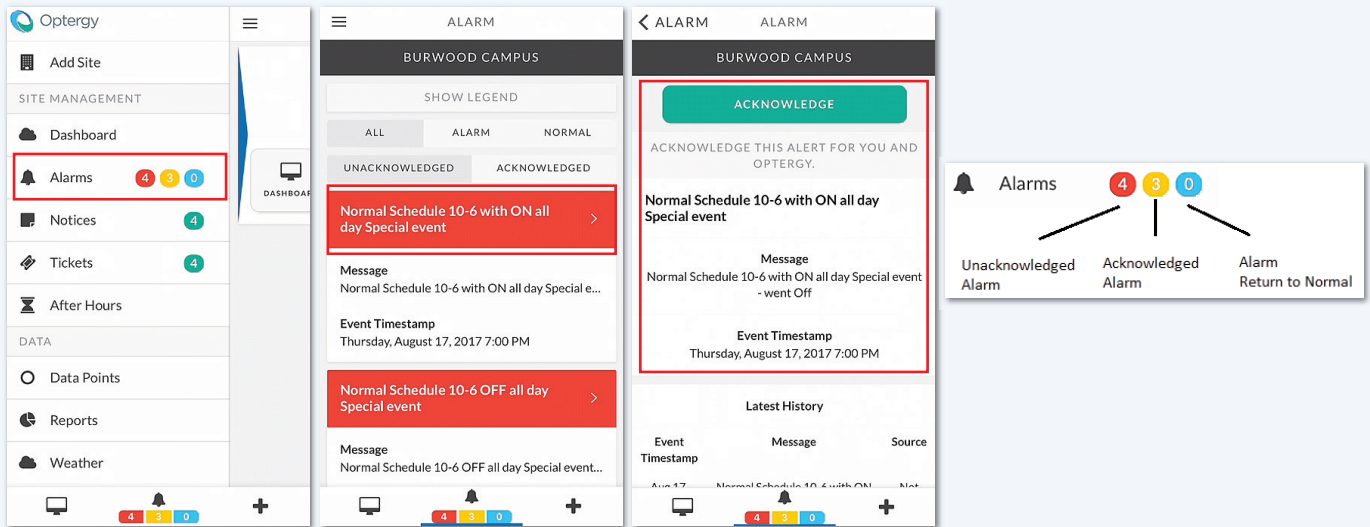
Optergy

Add Site

SITE MANAGEMENT

Dashboard

Alarms 4 3 0

Notices 4

Tickets 4

After Hours

DATA

Data Points

Reports

Weather

4 3 0

DASHBOAR

ALARM

BURWOOD CAMPUS

SHOW LEGEND

ALL | ALARM | NORMAL

UNACKNOWLEDGED | ACKNOWLEDGED

Normal Schedule 10-6 with ON all day Special event

Message
Normal Schedule 10-6 with ON all day Special e...

Event Timestamp
Thursday, August 17, 2017 7:00 PM

Normal Schedule 10-6 OFF all day Special event

Message
Normal Schedule 10-6 OFF all day Special event...

4 3 0

ALARM ALARM

BURWOOD CAMPUS

ACKNOWLEDGE

ACKNOWLEDGE THIS ALERT FOR YOU AND OPTERGY.

Normal Schedule 10-6 with ON all day Special event

Message
Normal Schedule 10-6 with ON all day Special event - went Off

Event Timestamp
Thursday, August 17, 2017 7:00 PM

Latest History

| Event Timestamp | Message | Source |
|---|---|---|
| Aug 17 | Normal Schedule 10-6 with ON | Not |

4 3 0

Alarms 4 3 0

Unacknowledged Alarm

Acknowledged Alarm

Alarm Return to Normal